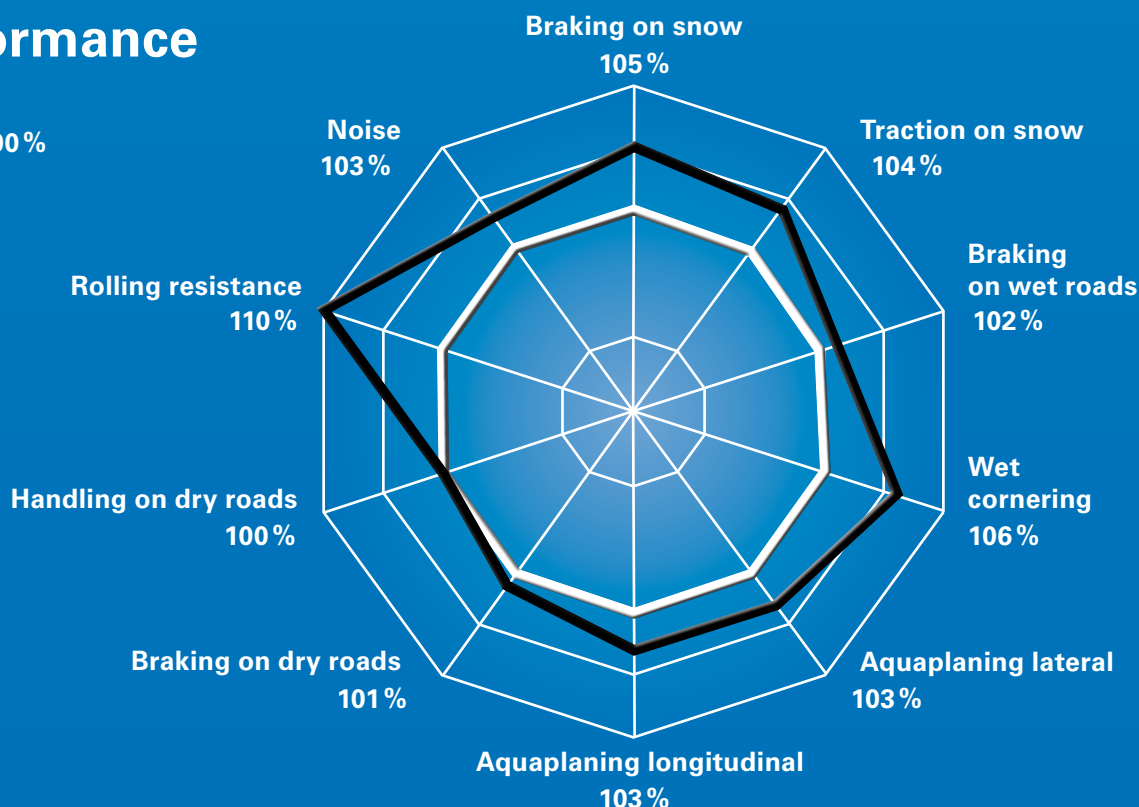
ormance

00%

Braking on snow
105%

Traction on snow
104%

Braking
on wet roads
102%

Wet
cornering
106%

Aquaplaning lateral
103%

Aquaplaning longitudinal
103%

Braking on dry roads
101%

Handling on dry roads
100%

Rolling resistance
110%

Noise
103%